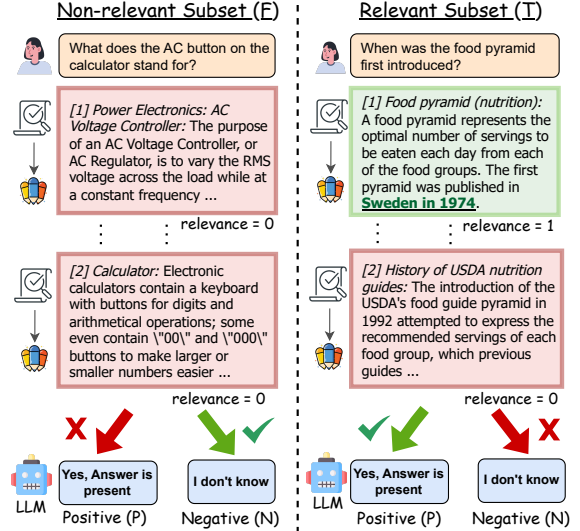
Non-relevant Subset (F)

What does the AC button on the calculator stand for?

[1] Power Electronics: AC Voltage Controller: The purpose of an AC Voltage Controller, or AC Regulator, is to vary the RMS voltage across the load while at a constant frequency ...

relevance = 0

[2] Calculator: Electronic calculators contain a keyboard with buttons for digits and arithmetical operations; some even contain \"00\" and \"000\" buttons to make larger or smaller numbers easier ...

relevance = 0

Yes, Answer is present

I don't know

Positive (P)

Negative (N)

Relevant Subset (T)

When was the food pyramid first introduced?

[1] Food pyramid (nutrition): A food pyramid represents the optimal number of servings to be eaten each day from each of the food groups. The first pyramid was published in Sweden in 1974.

relevance = 1

[2] History of USDA nutrition guides: The introduction of the USDA's food guide pyramid in 1992 attempted to express the recommended servings of each food group, which previous guides ...

relevance = 0

LLM

Yes, Answer is present

I don't know

LLM

Positive (P)

Negative (N)